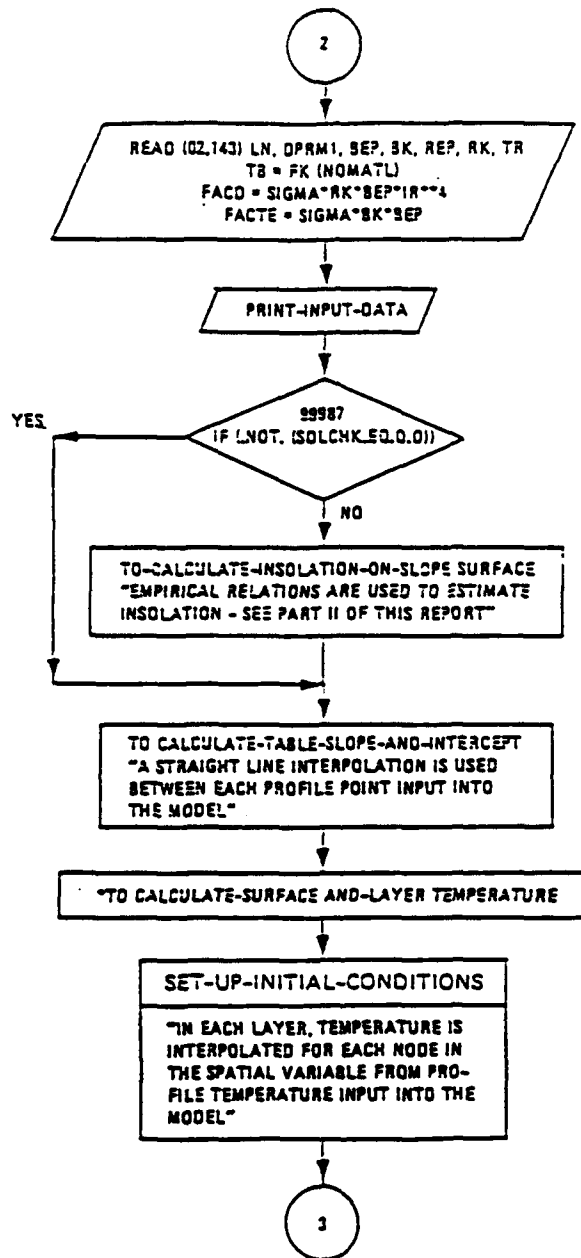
2

READ (02,143) LN, DPRM1, SEP, BK, REP, RK, TR
TB = FK (NOMATL)
FACD = SIGMA*RK*BEP*TR**4
FACTE = SIGMA*BK*SEP

PRINT-INPUT-DATA

YES

99987
IF (.NOT. (SOLCHK.EQ.0.0))

NO

TO-CALCULATE-INSOLATION-ON-SLOPE SURFACE "EMPIRICAL RELATIONS ARE USED TO ESTIMATE INSOLATION - SEE PART II OF THIS REPORT"

TO CALCULATE-TABLE-SLOPE-AND-INTERCEPT "A STRAIGHT LINE INTERPOLATION IS USED BETWEEN EACH PROFILE POINT INPUT INTO THE MODEL"

"TO CALCULATE-SURFACE AND-LAYER TEMPERATURE

SET-UP-INITIAL-CONDITIONS

"IN EACH LAYER, TEMPERATURE IS INTERPOLATED FOR EACH NODE IN THE SPATIAL VARIABLE FROM PROFILE TEMPERATURE INPUT INTO THE MODEL"

3